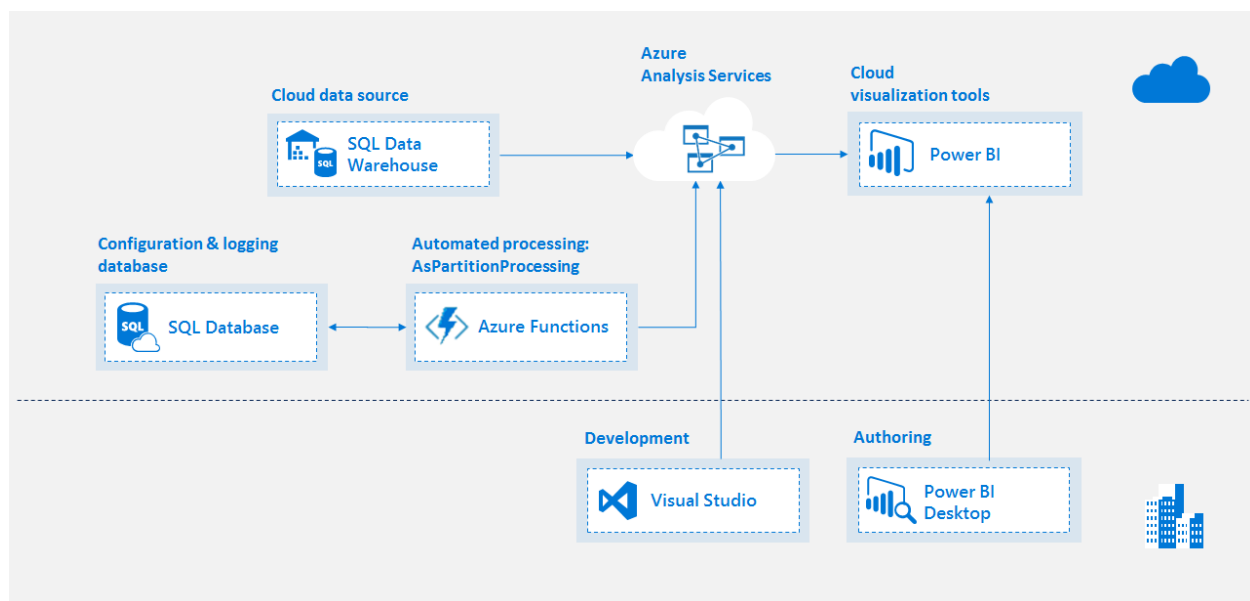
Azure Analysis Services

Cloud data source

SQL Data Warehouse

SQL

Cloud visualization tools

Power BI

Configuration & logging database

SQL

SQL Database

Automated processing: AsPartitionProcessing

Azure Functions

Development

Visual Studio

Authoring

Power BI Desktop